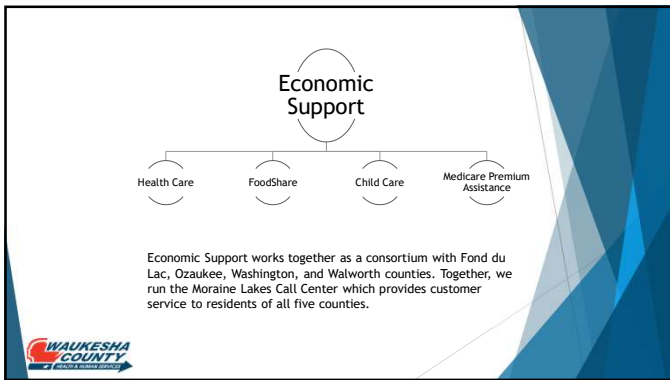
Economic Support

Health Care

FoodShare

Child Care

Medicare Premium Assistance

Economic Support works together as a consortium with Fond du Lac, Ozaukee, Washington, and Walworth counties. Together, we run the Moraine Lakes Call Center which provides customer service to residents of all five counties.

WAUKESHA COUNTY
HEALTH & HUMAN SERVICES